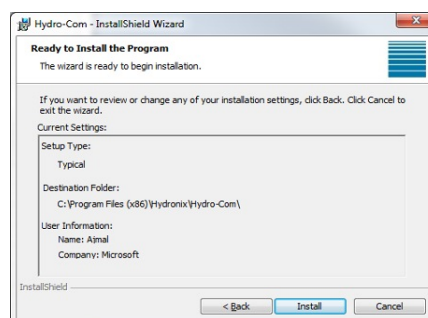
Hydro-Com - InstallShield Wizard

Ready to Install the Program

The wizard is ready to begin installation.

If you want to review or change any of your installation settings, click Back. Click Cancel to exit the wizard.

Current Settings:

Setup Type:

Typical

Destination Folder:

C:\Program Files (x86)\Hydronix\Hydro-Com\

User Information:

Name: Ajmal

Company: Microsoft

InstallShield

< Back

Install

Cancel